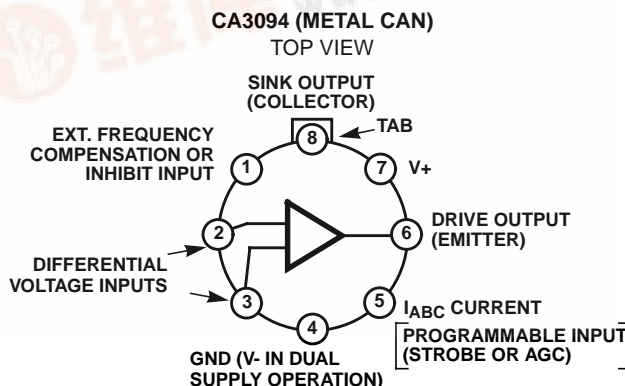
CA3094 (METAL CAN)
TOP VIEW

SINK OUTPUT
(COLLECTOR)

TAB

EXT. FREQUENCY
COMPENSATION OR
INHIBIT INPUT

8
1
7
V+
2
6
DRIVE OUTPUT
(EMITTER)

DIFFERENTIAL
VOLTAGE INPUTS

3
5
$I_{ABC}$ CURRENT
PROGRAMMABLE INPUT
(STROBE OR AGC)

4
GND (V- IN DUAL
SUPPLY OPERATION)